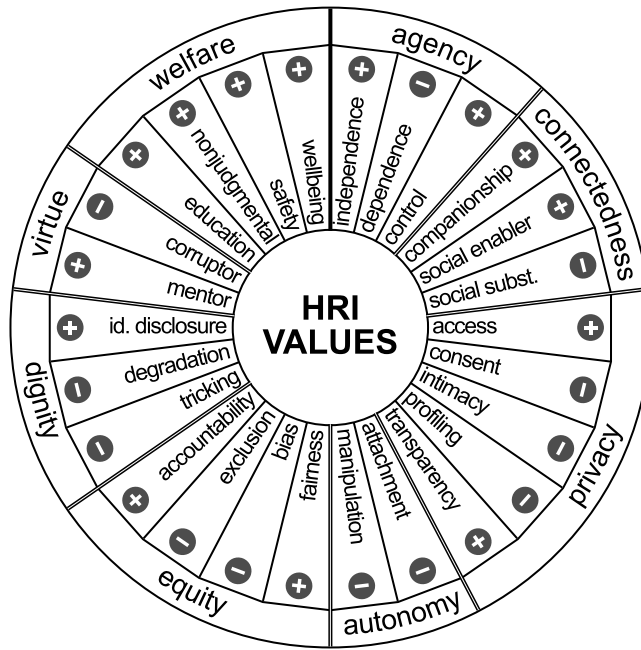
HRI VALUES

agency
independence
dependence
control

connectedness
companionship
social enabler
social subst.

privacy
access
consent
intimacy
profiling

autonomy
transparency
attachment
manipulation

equity
fairness
bias
exclusion
accountability

dignity
tricking
degradation
id. disclosure

virtue
mentor
corruptor

welfare
education
nonjudgmental
safety
wellbeing